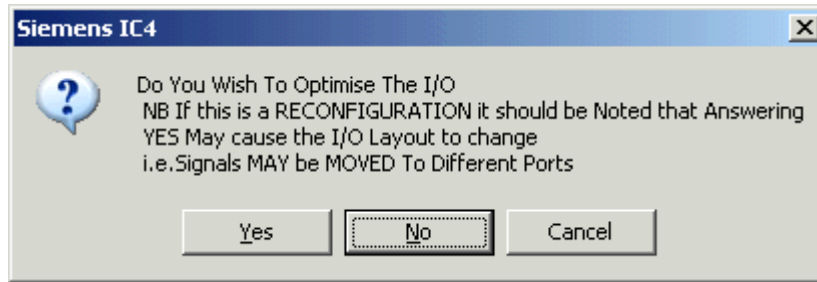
Siemens IC4

Do You Wish To Optimise The I/O
NB If this is a RECONFIGURATION it should be Noted that Answering
YES May cause the I/O Layout to change
i.e.Signals MAY be MOVED To Different Ports

Yes
No
Cancel